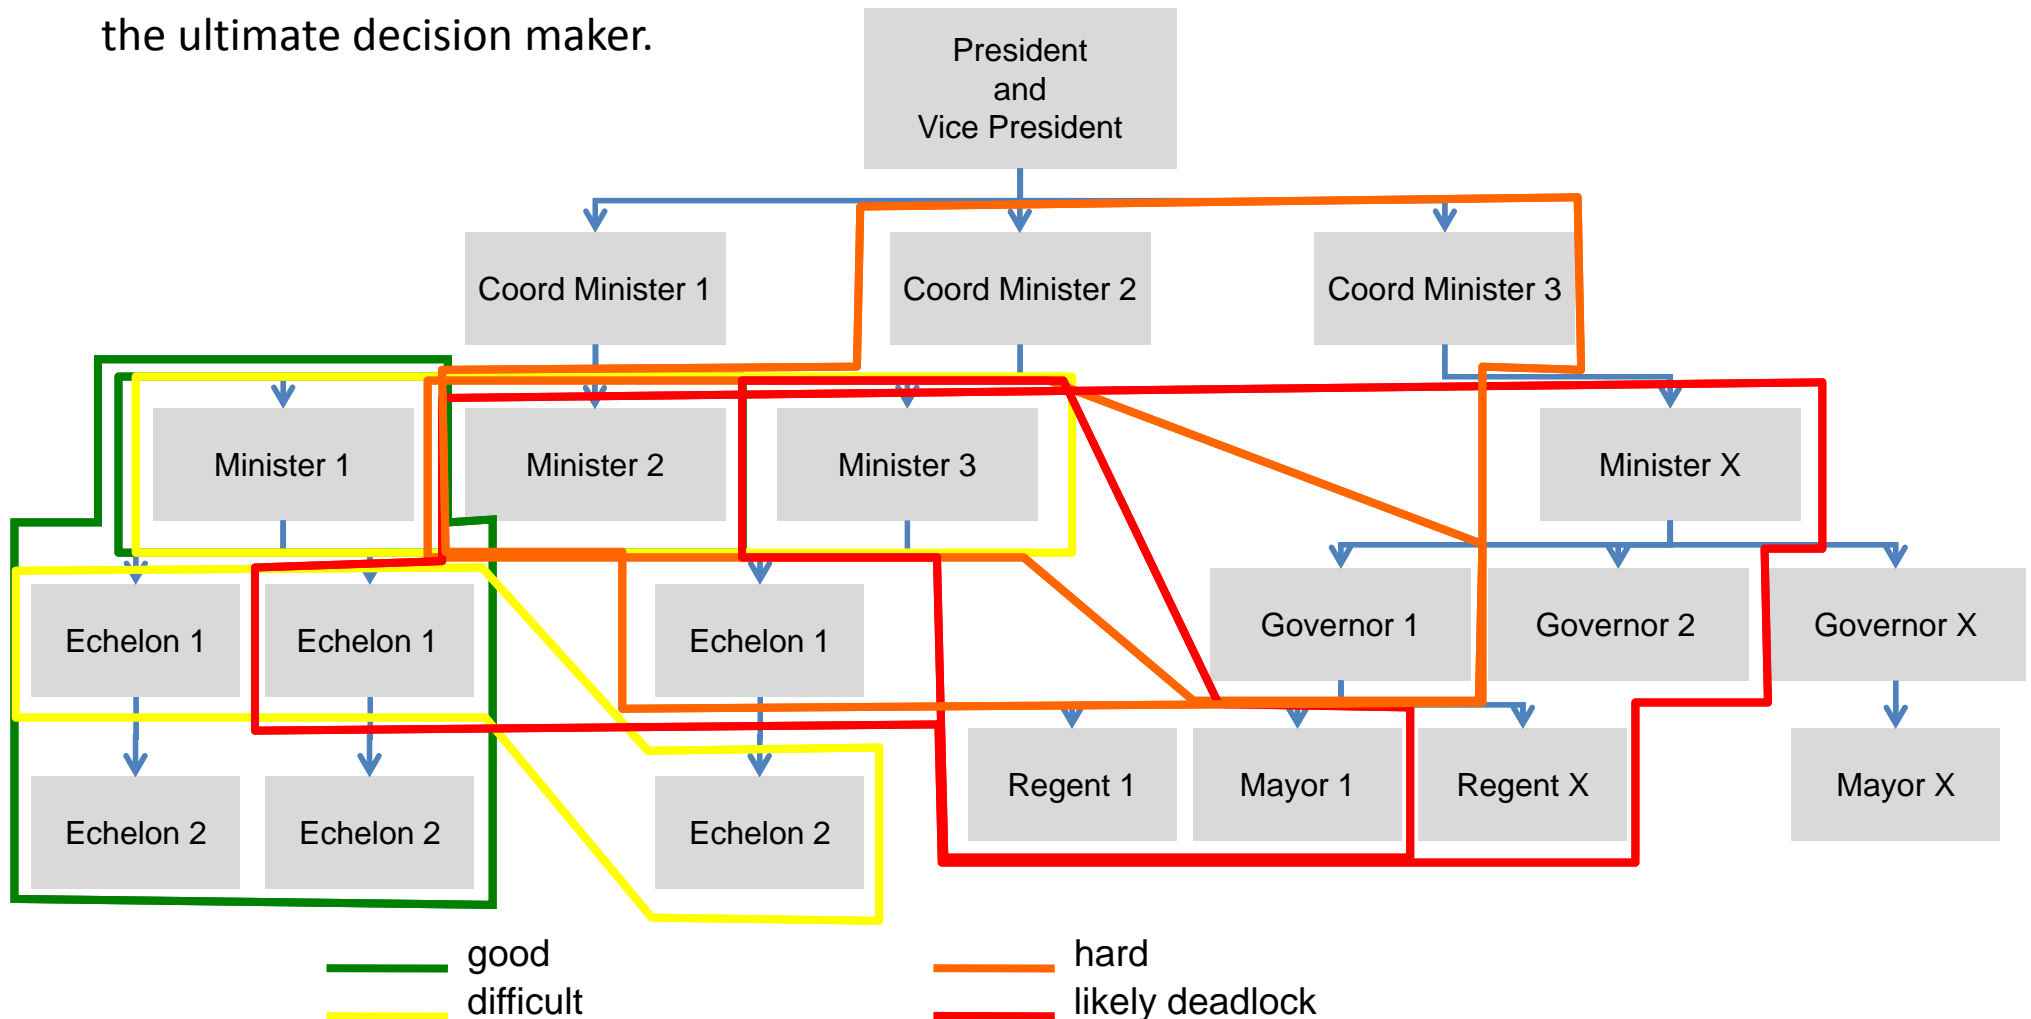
the ultimate decision maker.

President
and
Vice President

Coord Minister 1

Coord Minister 2

Coord Minister 3

Minister 1

Minister 2

Minister 3

Minister X

Echelon 1

Echelon 1

Echelon 1

Governor 1

Governor 2

Governor X

Echelon 2

Echelon 2

Echelon 2

Regent 1

Mayor 1

Regent X

Mayor X

good

difficult

hard

likely deadlock